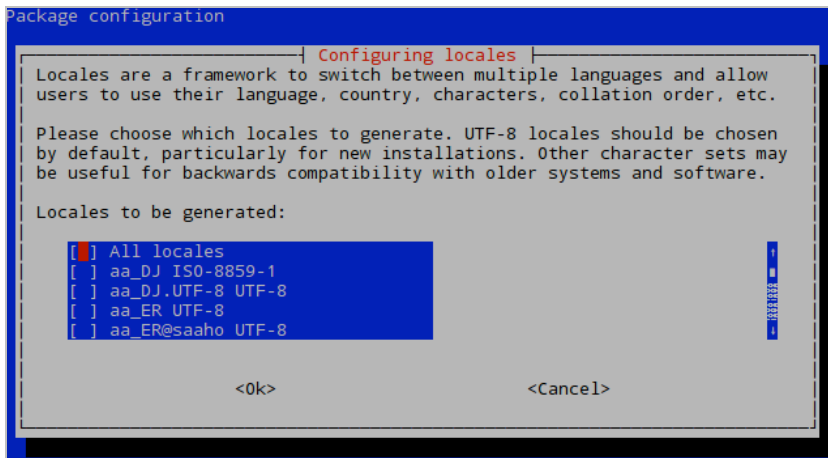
Package configuration

Configuring locales

Locales are a framework to switch between multiple languages and allow users to use their language, country, characters, collation order, etc.

Please choose which locales to generate. UTF-8 locales should be chosen by default, particularly for new installations. Other character sets may be useful for backwards compatibility with older systems and software.

Locales to be generated:

[ ] All locales
[ ] aa_DJ ISO-8859-1
[ ] aa_DJ.UTF-8 UTF-8
[ ] aa_ER UTF-8
[ ] aa_ER@saaho UTF-8

<Ok>

<Cancel>